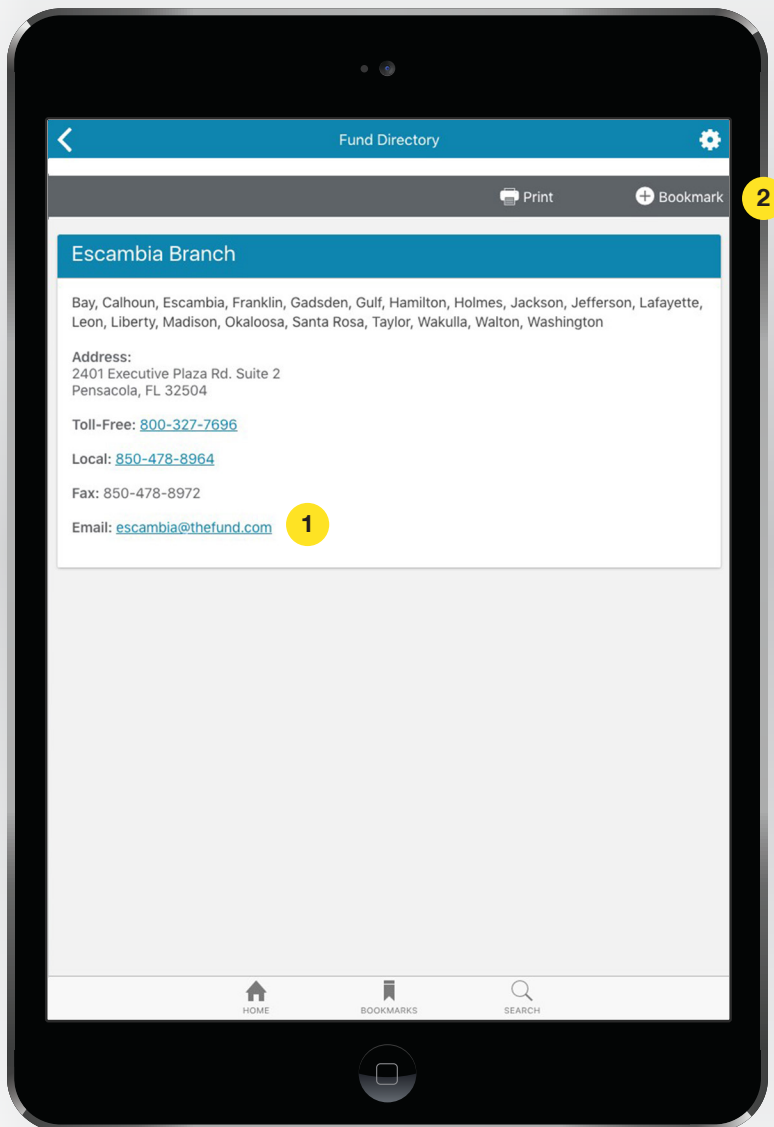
Fund Directory

Print

Bookmark

2

Escambia Branch

Bay, Calhoun, Escambia, Franklin, Gadsden, Gulf, Hamilton, Holmes, Jackson, Jefferson, Lafayette, Leon, Liberty, Madison, Okaloosa, Santa Rosa, Taylor, Wakulla, Walton, Washington

Address:
2401 Executive Plaza Rd. Suite 2
Pensacola, FL 32504

Toll-Free: 800-327-7696

Local: 850-478-8964

Fax: 850-478-8972

Email: escambia@thefund.com

1

HOME BOOKMARKS SEARCH